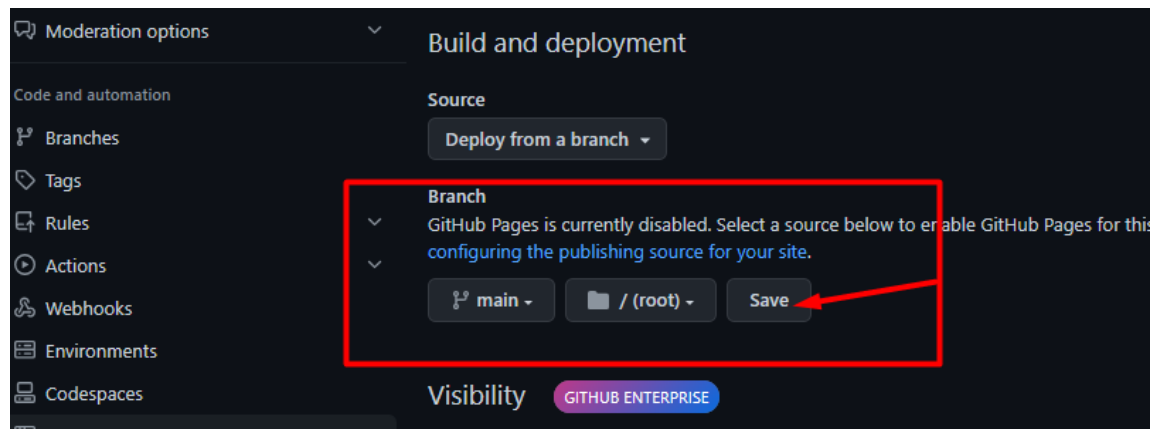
Moderation options

Code and automation

Branches

Tags

Rules

Actions

Webhooks

Environments

Codespaces

Build and deployment

Source

Deploy from a branch

Branch

GitHub Pages is currently disabled. Select a source below to enable GitHub Pages for this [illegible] configuring the publishing source for your site.

main

/ (root)

Save

Visibility

GITHUB ENTERPRISE